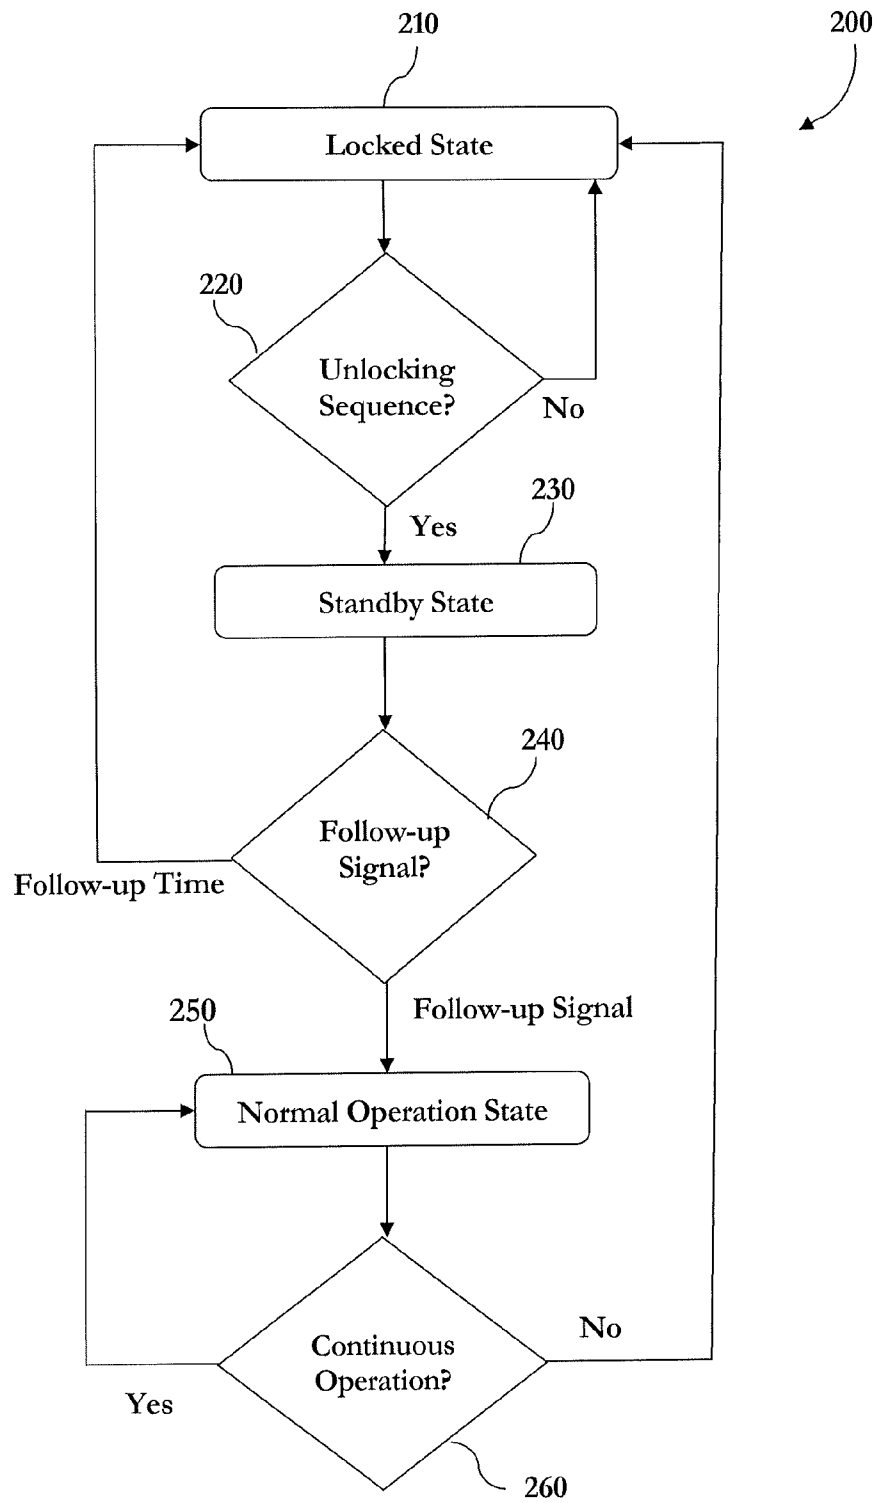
210

200

Locked State

220

Unlocking Sequence?

No

Yes

230

Standby State

240

Follow-up Signal?

Follow-up Time

Follow-up Signal

250

Normal Operation State

Continuous Operation?

No

Yes

260